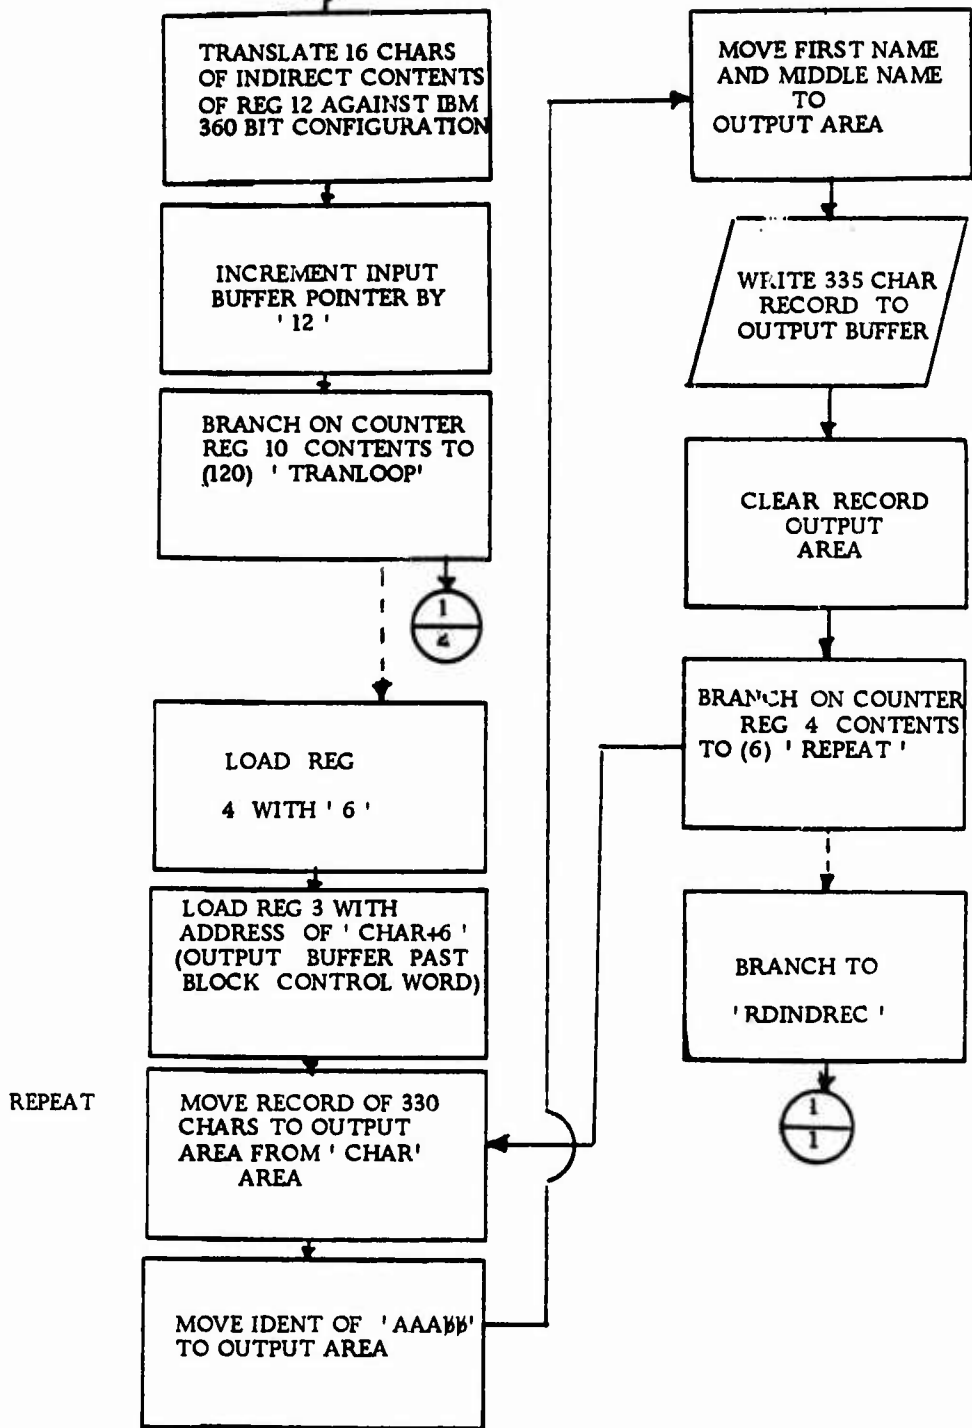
TRANSLATE 16 CHARS OF INDIRECT CONTENTS OF REG 12 AGAINST IBM 360 BIT CONFIGURATION

INCREMENT INPUT BUFFER POINTER BY '12'

BRANCH ON COUNTER REG 10 CONTENTS TO (120) 'TRANLOOP'

$\frac{1}{4}$

LOAD REG 4 WITH '6'

LOAD REG 3 WITH ADDRESS OF 'CHAR+6' (OUTPUT BUFFER PAST BLOCK CONTROL WORD)

REPEAT

MOVE RECORD OF 330 CHARS TO OUTPUT AREA FROM 'CHAR' AREA

MOVE IDENT OF 'AAAbb' TO OUTPUT AREA

MOVE FIRST NAME AND MIDDLE NAME TO OUTPUT AREA

WRITE 335 CHAR RECORD TO OUTPUT BUFFER

CLEAR RECORD OUTPUT AREA

BRANCH ON COUNTER REG 4 CONTENTS TO (6) 'REPEAT'

BRANCH TO 'RDINDREC'

$\frac{1}{1}$